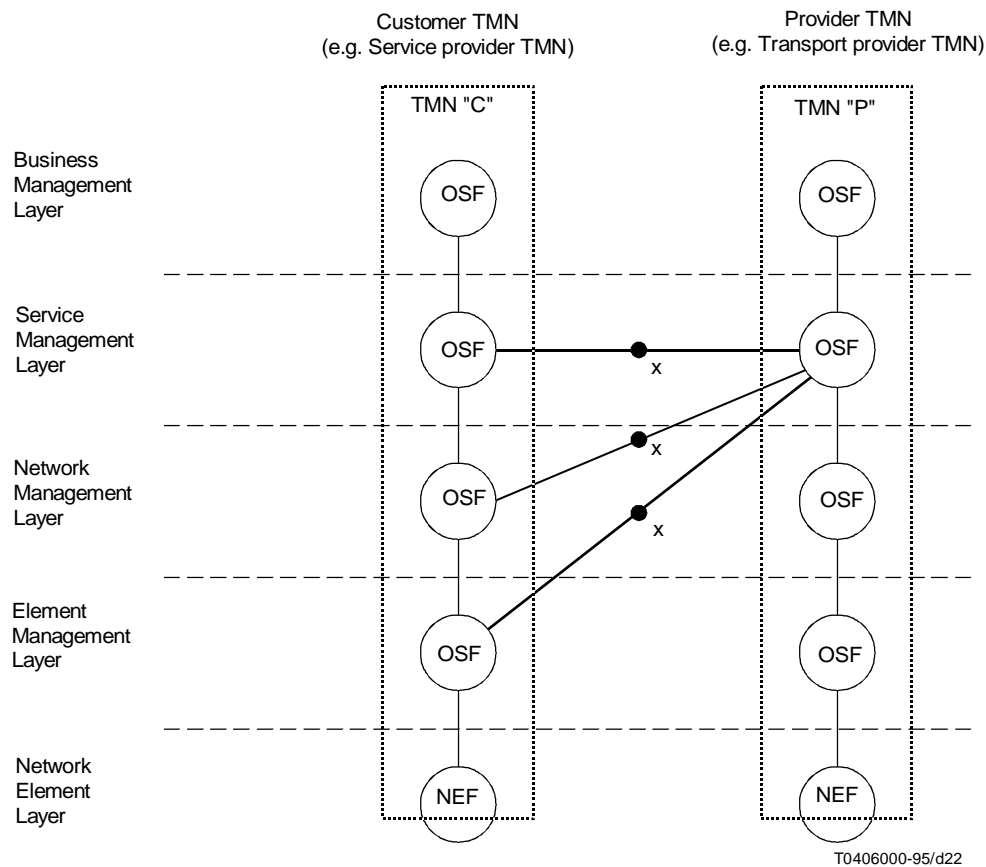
Customer TMN
(e.g. Service provider TMN)

Provider TMN
(e.g. Transport provider TMN)

TMN "C"

TMN "P"

Business Management Layer

OSF

OSF

Service Management Layer

OSF

x

OSF

Network Management Layer

x

OSF

x

OSF

Element Management Layer

OSF

OSF

Network Element Layer

NEF

NEF

T0406000-95/d22